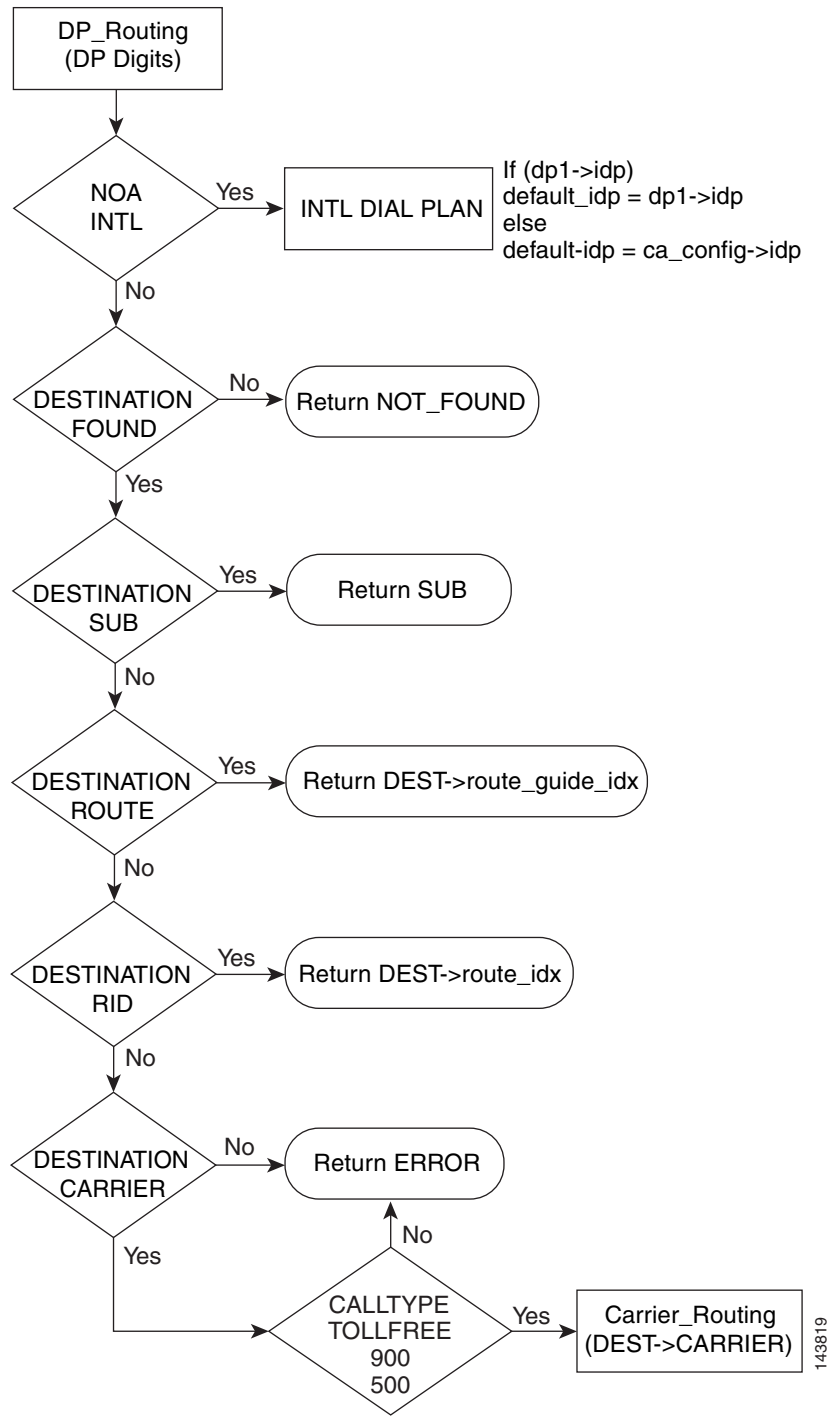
DP_Routing
(DP Digits)

NOA
INTL

Yes

INTL DIAL PLAN

If (dp1->idp)
default_idp = dp1->idp
else
default-idp = ca_config->idp

No

DESTINATION
FOUND

No

Return NOT_FOUND

Yes

DESTINATION
SUB

Yes

Return SUB

No

DESTINATION
ROUTE

Yes

Return DEST->route_guide_idx

No

DESTINATION
RID

Yes

Return DEST->route_idx

No

DESTINATION
CARRIER

No

Return ERROR

No

Yes

CALLTYPE
TOLLFREE
900
500

Yes

Carrier_Routing
(DEST->CARRIER)

143819